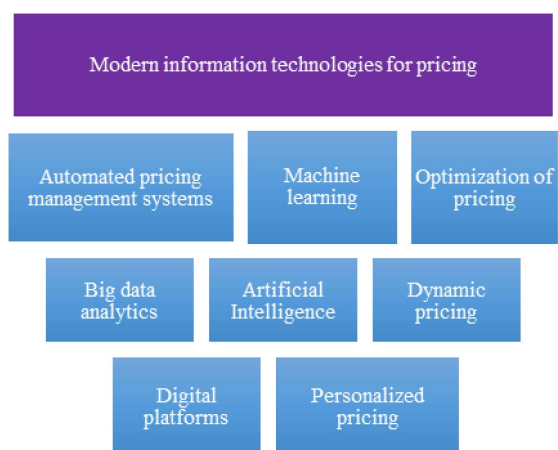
Modern information technologies for pricing

Automated pricing management systems

Machine learning

Optimization of pricing

Big data analytics

Artificial Intelligence

Dynamic pricing

Digital platforms

Personalized pricing